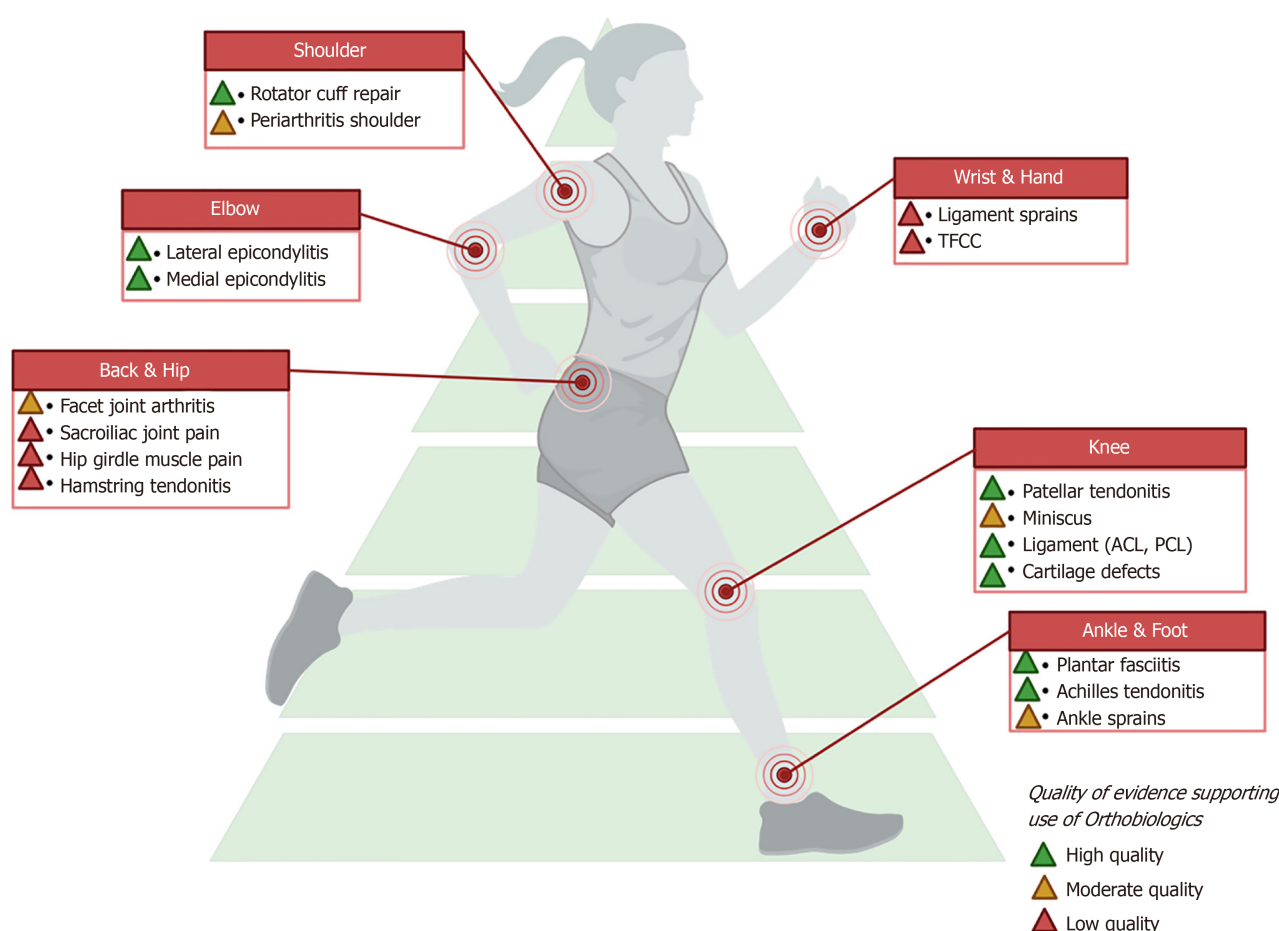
Shoulder
• Rotator cuff repair
• Periarthritis shoulder

Elbow
• Lateral epicondylitis
• Medial epicondylitis

Back & Hip
• Facet joint arthritis
• Sacroiliac joint pain
• Hip girdle muscle pain
• Hamstring tendonitis

Wrist & Hand
• Ligament sprains
• TFCC

Knee
• Patellar tendonitis
• Miniscus
• Ligament (ACL, PCL)
• Cartilage defects

Ankle & Foot
• Plantar fasciitis
• Achilles tendonitis
• Ankle sprains

Quality of evidence supporting use of Orthobiologics
High quality
Moderate quality
Low quality